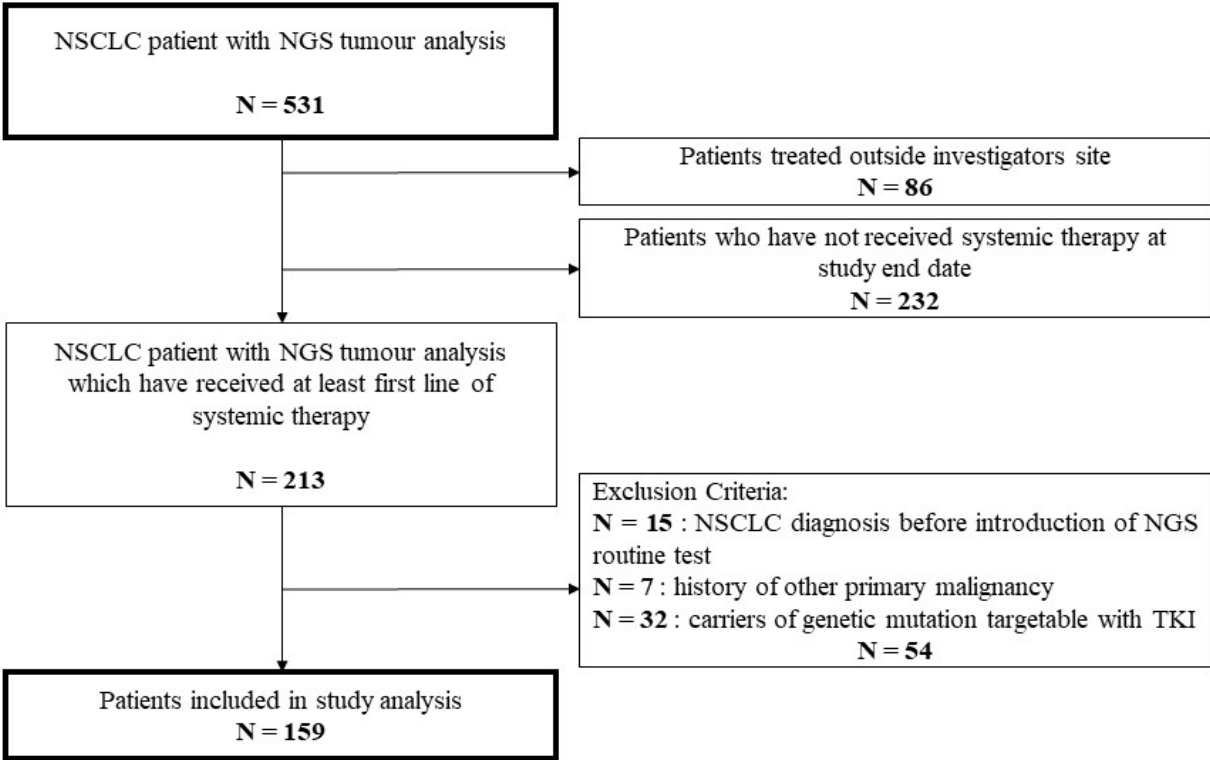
NSCLC patient with NGS tumour analysis

N = 531

Patients treated outside investigators site
N = 86

Patients who have not received systemic therapy at study end date
N = 232

NSCLC patient with NGS tumour analysis which have received at least first line of systemic therapy

N = 213

Exclusion Criteria:
N = 15 : NSCLC diagnosis before introduction of NGS routine test
N = 7 : history of other primary malignancy
N = 32 : carriers of genetic mutation targetable with TKI
N = 54

Patients included in study analysis
N = 159